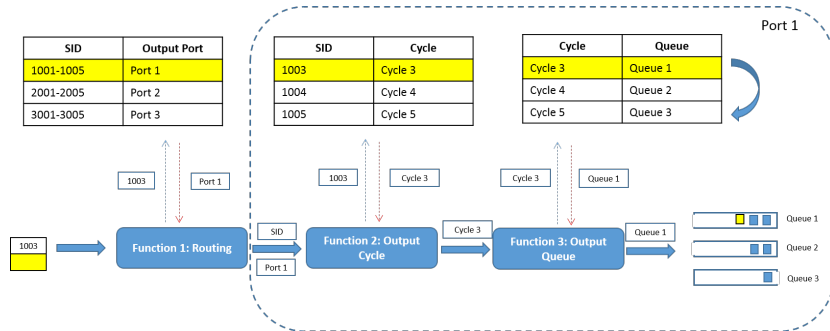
Port 1

| SID | Output Port |
|---|---|
| 1001-1005 | Port 1 |
| 2001-2005 | Port 2 |
| 3001-3005 | Port 3 |

| SID | Cycle |
|---|---|
| 1003 | Cycle 3 |
| 1004 | Cycle 4 |
| 1005 | Cycle 5 |

| Cycle | Queue |
|---|---|
| Cycle 3 | Queue 1 |
| Cycle 4 | Queue 2 |
| Cycle 5 | Queue 3 |

1003

Port 1

1003

Cycle 3

Cycle 3

Queue 1

1003

Function 1: Routing

SID

Port 1

Function 2: Output Cycle

Cycle 3

Function 3: Output Queue

Queue 1

Queue 1

Queue 2

Queue 3